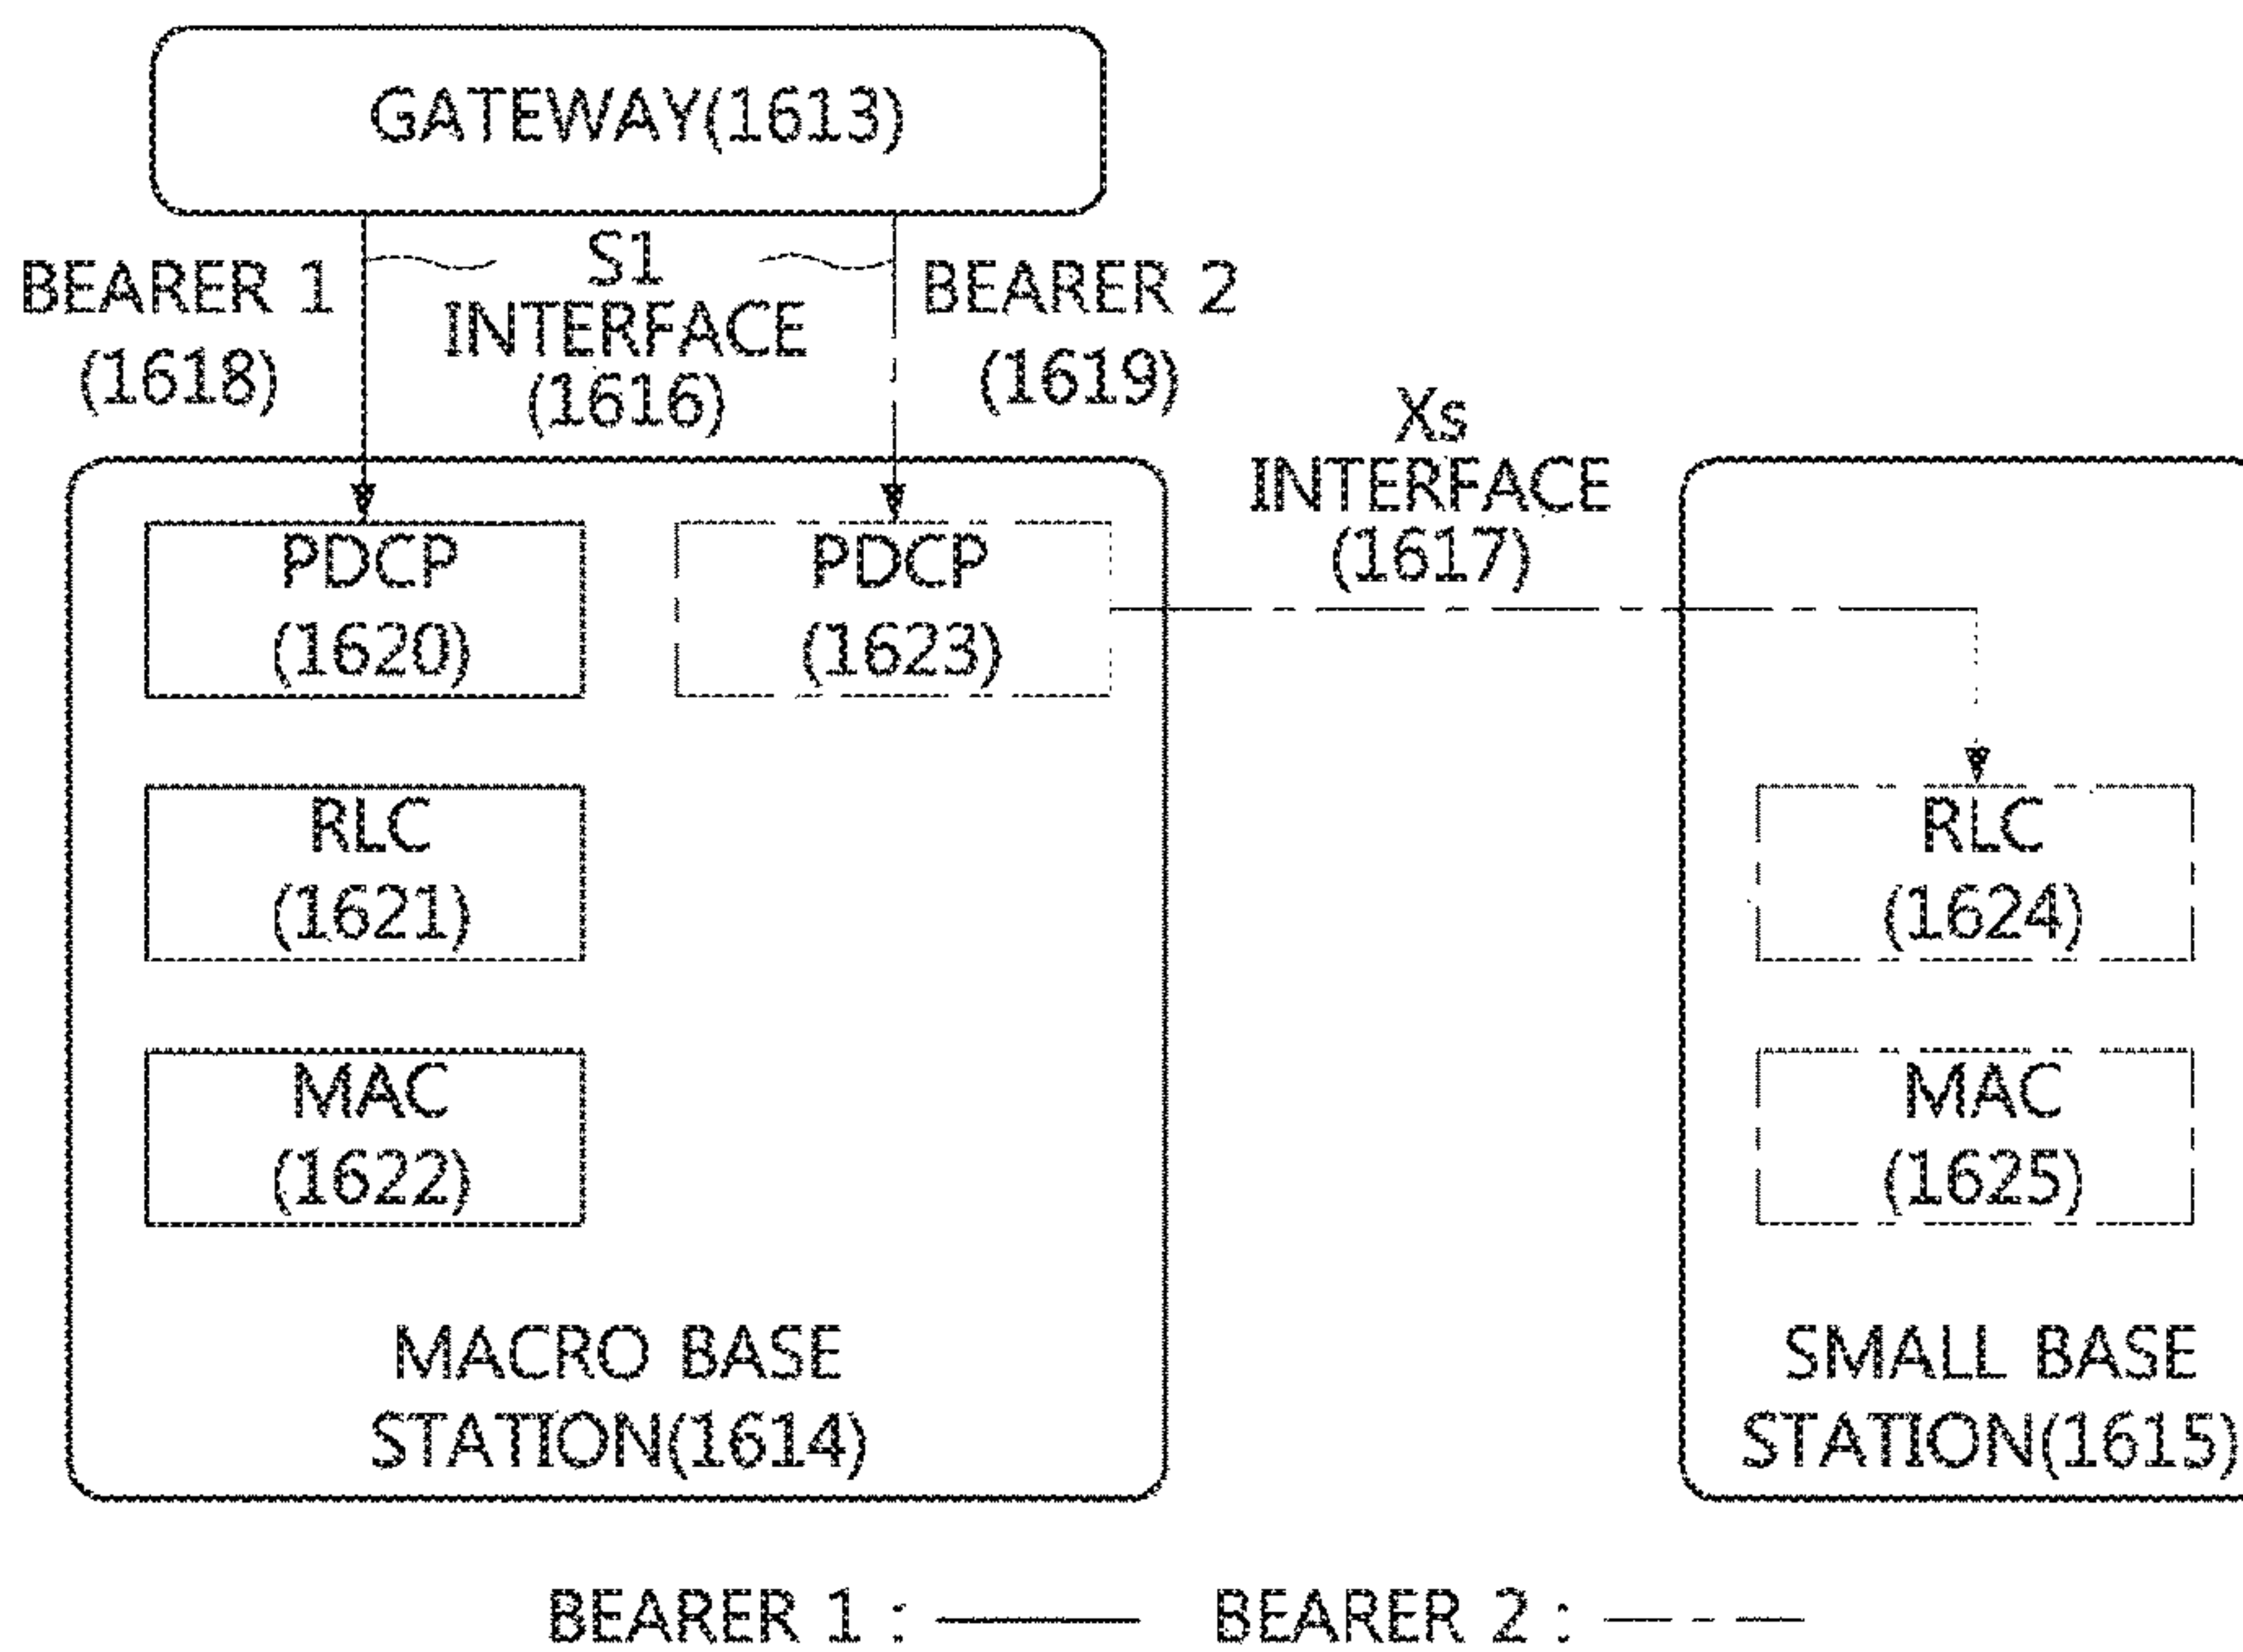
GATEWAY(1613)

BEARER 1 (1618)

S1 INTERFACE (1616)

BEARER 2 (1619)

Xs INTERFACE (1617)

PDCP (1620)

PDCP (1623)

RLC (1621)

MAC (1622)

MACRO BASE STATION(1614)

RLC (1624)

MAC (1625)

SMALL BASE STATION(1615)

BEARER 1 : ——— BEARER 2 : — - —